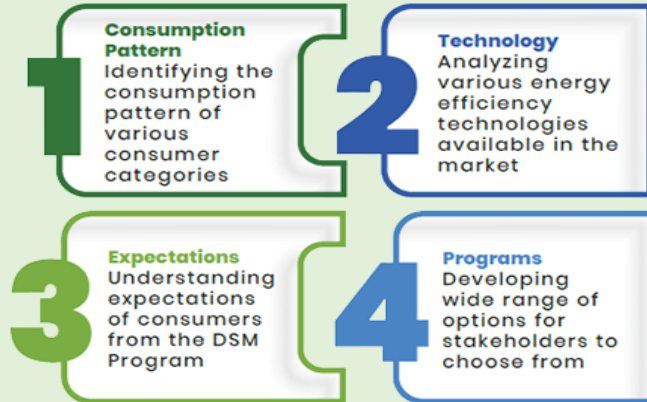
1
Consumption Pattern
Identifying the consumption pattern of various consumer categories

2
Technology
Analyzing various energy efficiency technologies available in the market

3
Expectations
Understanding expectations of consumers from the DSM Program

4
Programs
Developing wide range of options for stakeholders to choose from